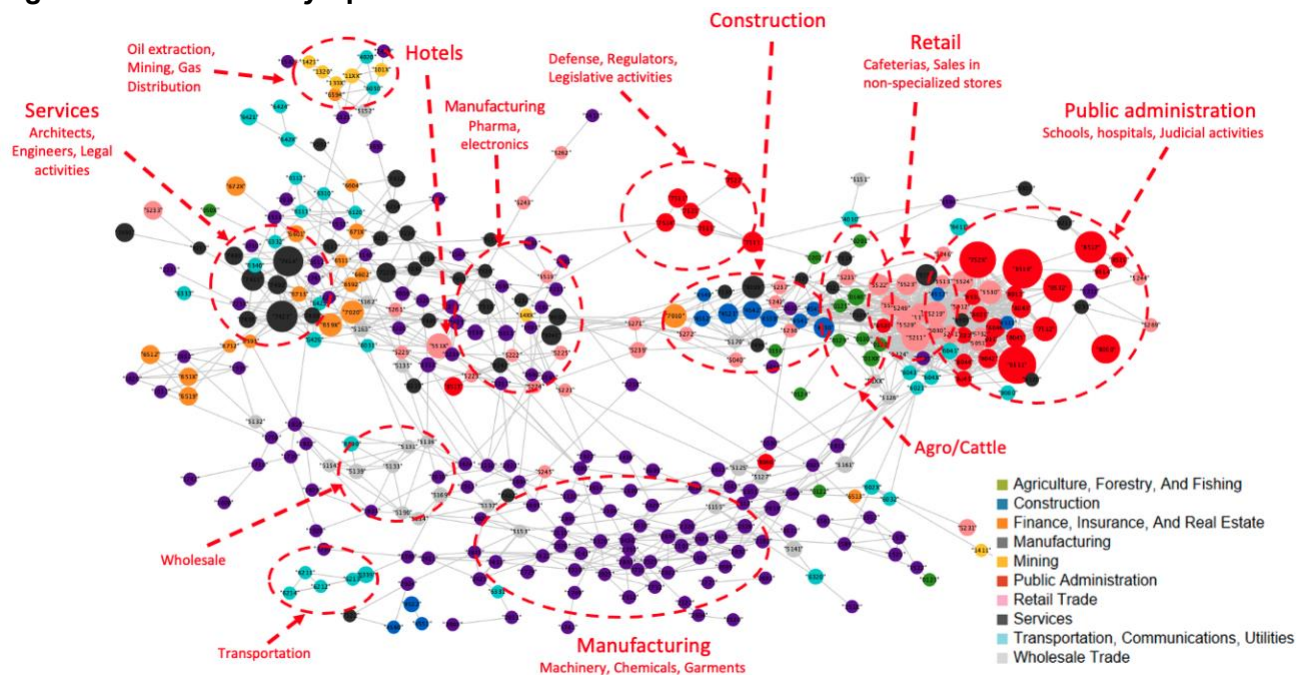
Oil extraction, Mining, Gas Distribution

Hotels

Services
Architects, Engineers, Legal activities

Manufacturing
Pharma, electronics

Defense, Regulators, Legislative activities

Construction

Retail
Cafeterias, Sales in non-specialized stores

Public administration
Schools, hospitals, Judicial activities

Agro/Cattle

Wholesale

Transportation

Manufacturing
Machinery, Chemicals, Garments

Agriculture, Forestry, And Fishing
Construction
Finance, Insurance, And Real Estate
Manufacturing
Mining
Public Administration
Retail Trade
Services
Transportation, Communications, Utilities
Wholesale Trade